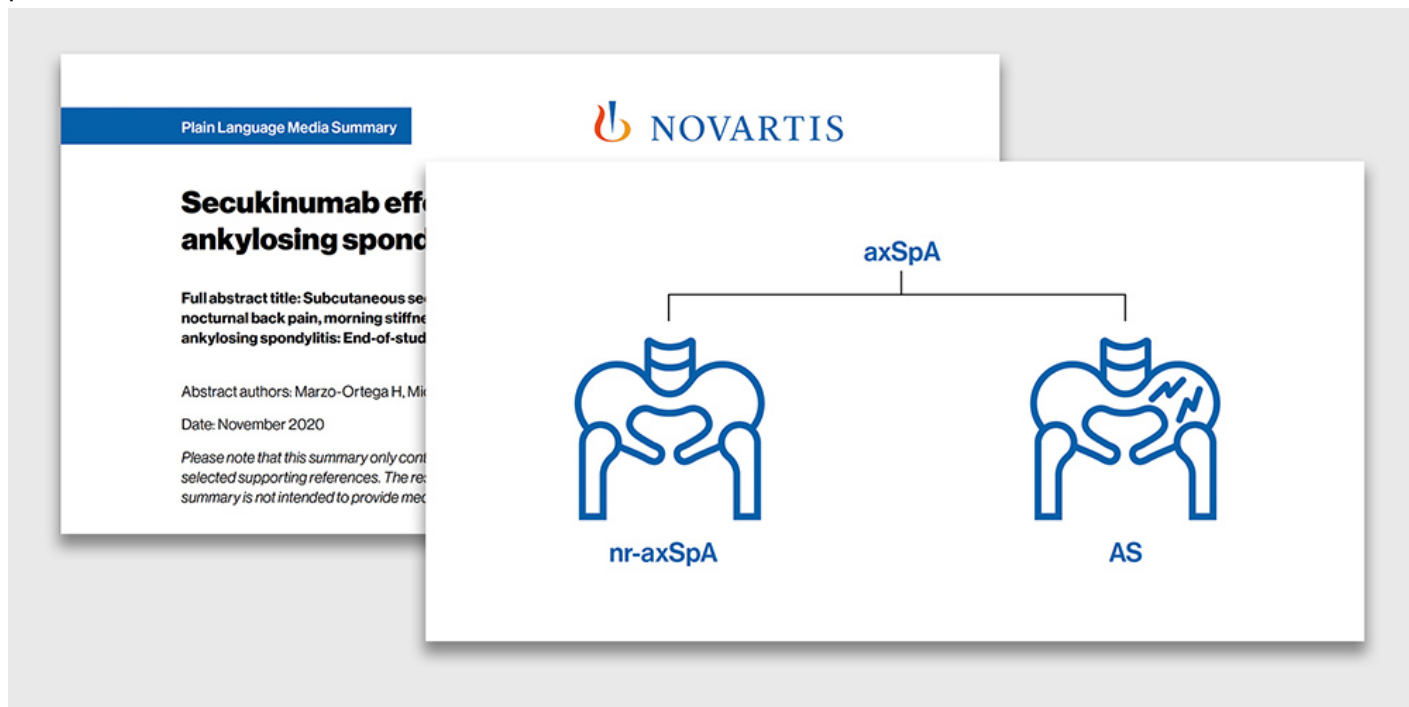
Plain Language Media Summary

NOVARTIS

Secukinumab eff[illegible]
ankylosing spond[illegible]

Full abstract title: Subcutaneous se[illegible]
nocturnal back pain, morning stiffne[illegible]
ankylosing spondylitis: End-of-stud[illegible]

Abstract authors: Marzo-Ortega H, Mi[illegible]

Date: November 2020

Please note that this summary only con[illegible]
selected supporting references. The re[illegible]
summary is not intended to provide me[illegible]

axSpA

nr-axSpA

AS